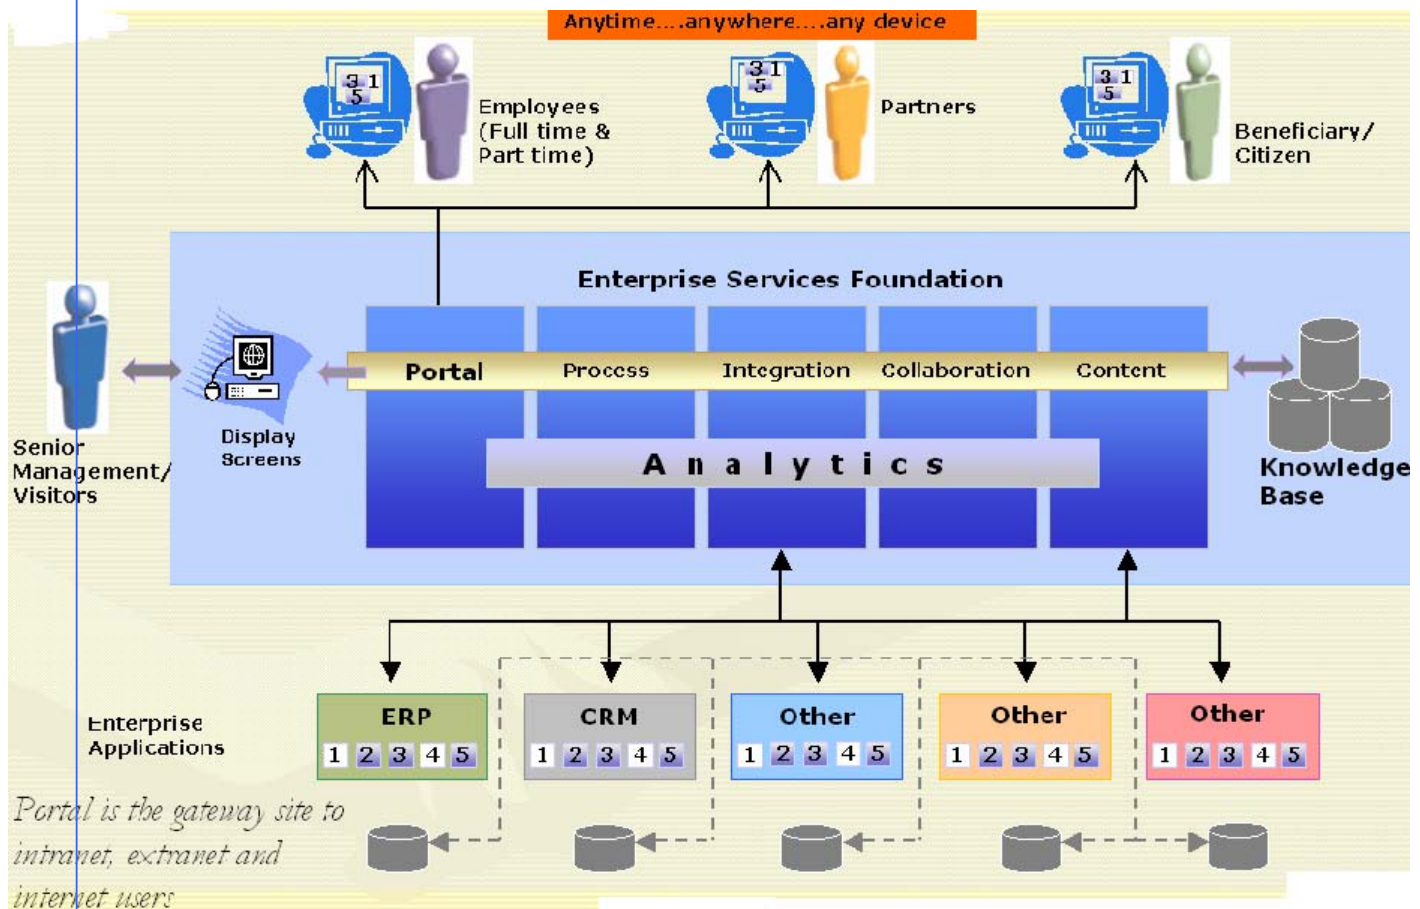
Anytime....anywhere....any device

3 1 5

Employees (Full time & Part time)

3 1 5

Partners

3 1 5

Beneficiary/ Citizen

Enterprise Services Foundation

Senior Management/ Visitors

Display Screens

Portal

Process

Integration

Collaboration

Content

Knowledge Base

A n a l y t i c s

Enterprise Applications

| ERP |
|---|
| 1 2 3 4 5 |

| CRM |
|---|
| 1 2 3 4 5 |

| Other |
|---|
| 1 2 3 4 5 |

| Other |
|---|
| 1 2 3 4 5 |

| Other |
|---|
| 1 2 3 4 5 |

Portal is the gateway site to intranet, extranet and internet users